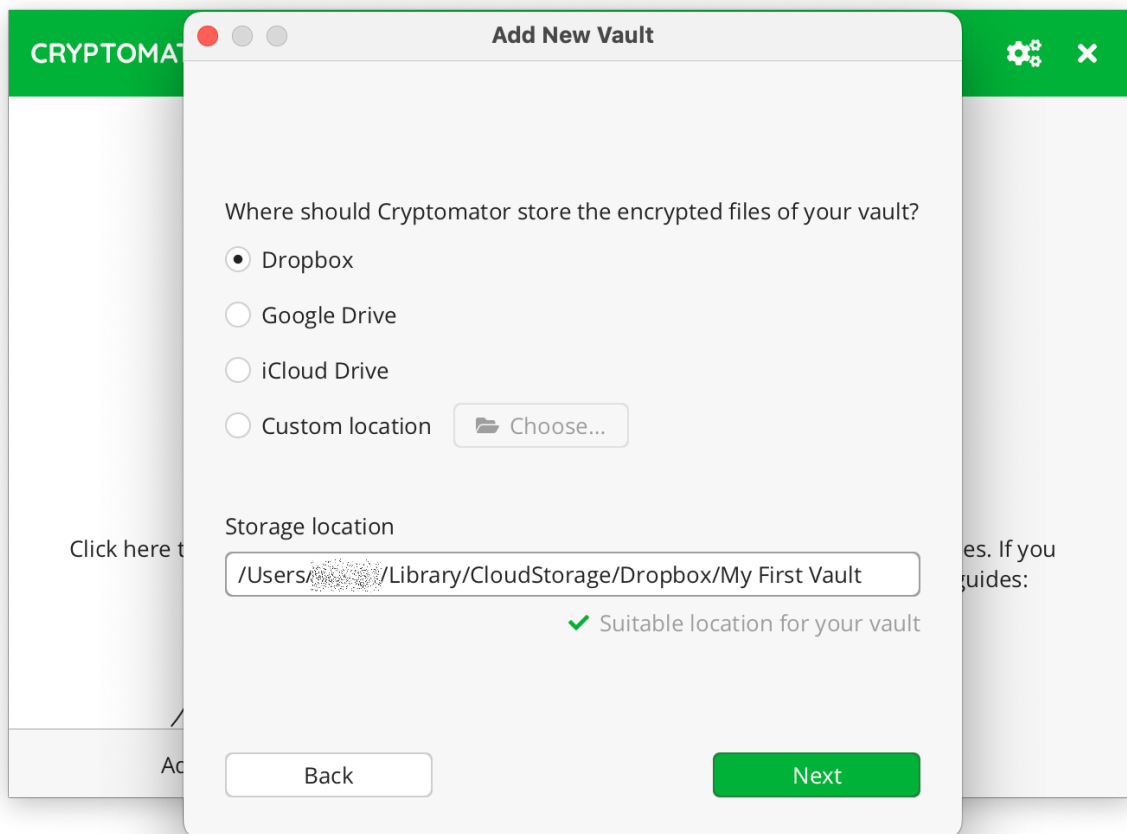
CRYPTOMAT

Add New Vault

Where should Cryptomator store the encrypted files of your vault?

Dropbox

Google Drive

iCloud Drive

Custom location

Choose...

Storage location

/Users/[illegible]/Library/CloudStorage/Dropbox/My First Vault

Suitable location for your vault

Click here t

es. If you

guides:

Ac

Back

Next